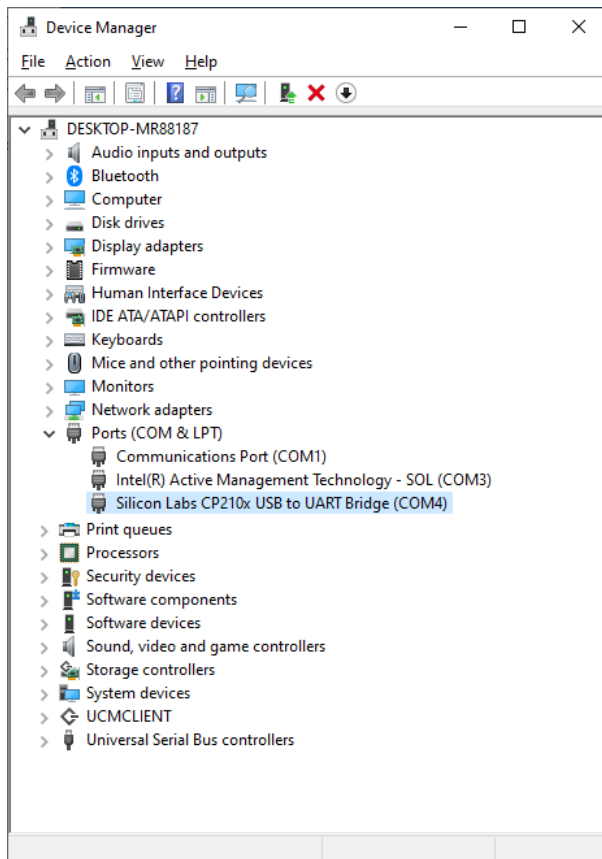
Device Manager

File Action View Help

DESKTOP-MR88187
Audio inputs and outputs
Bluetooth
Computer
Disk drives
Display adapters
Firmware
Human Interface Devices
IDE ATA/ATAPI controllers
Keyboards
Mice and other pointing devices
Monitors
Network adapters
Ports (COM & LPT)
Communications Port (COM1)
Intel(R) Active Management Technology - SOL (COM3)
Silicon Labs CP210x USB to UART Bridge (COM4)
Print queues
Processors
Security devices
Software components
Software devices
Sound, video and game controllers
Storage controllers
System devices
UCMCLIENT
Universal Serial Bus controllers